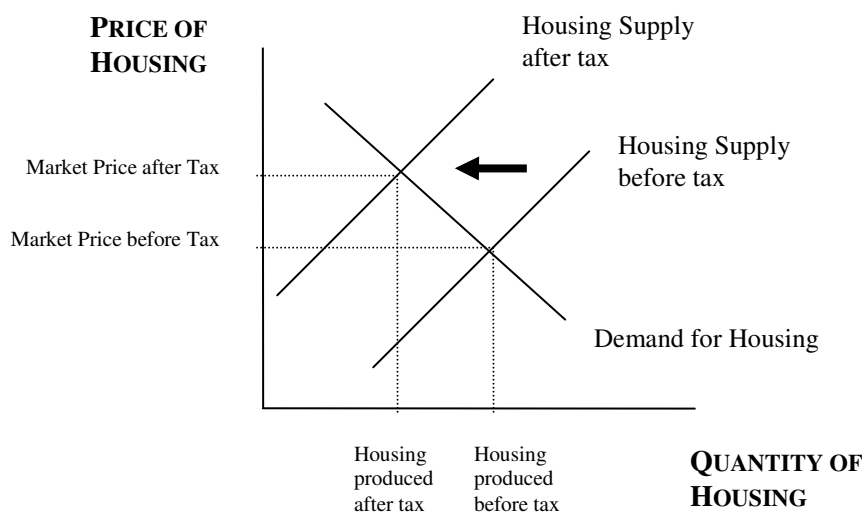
PRICE OF HOUSING

Housing Supply after tax

Market Price after Tax

Housing Supply before tax

Market Price before Tax

Demand for Housing

Housing produced after tax

Housing produced before tax

QUANTITY OF HOUSING